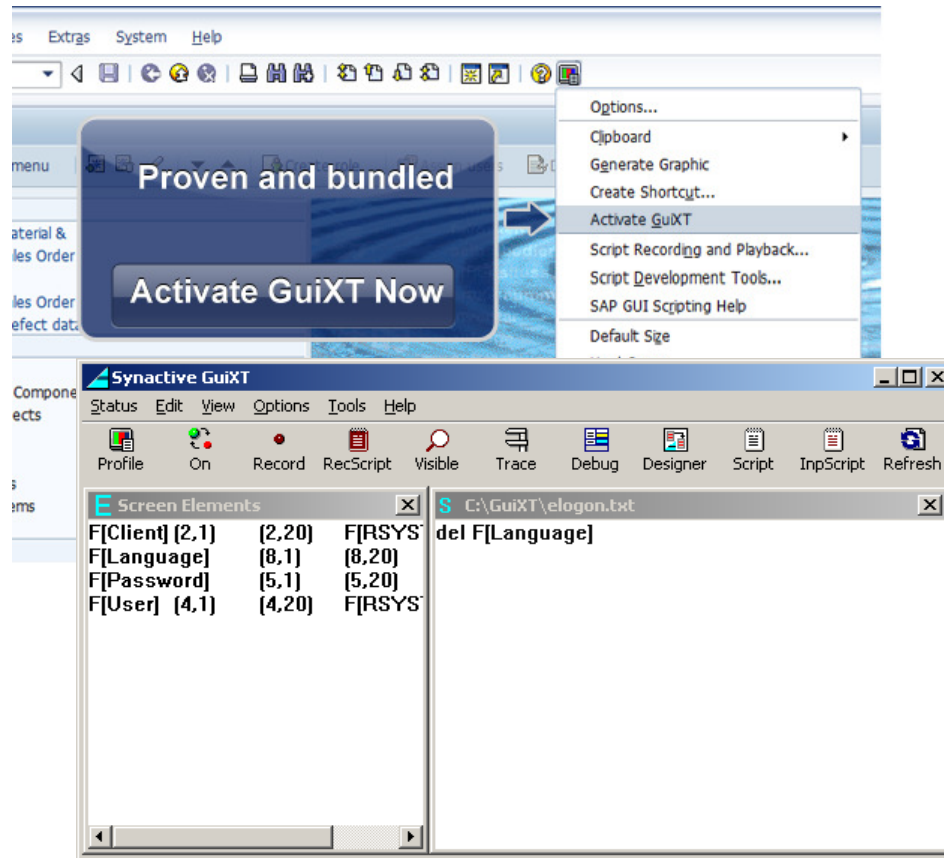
es Extras System Help

menu

aterial &
les Order

les Order
efect data

Compone
ects

s
ems

Proven and bundled

Activate GuiXT Now

Options...
Clipboard
Generate Graphic
Create Shortcut...
Activate GuiXT
Script Recording and Playback...
Script Development Tools...
SAP GUI Scripting Help
Default Size

Synactive GuiXT
Status Edit View Options Tools Help
Profile On Record RecScript Visible Trace Debug Designer Script InpScript Refresh

E Screen Elements

| | | | |
|---|---|---|---|
| F[Client] | (2,1) | (2,20) | F[RSYST |
| F[Language] | (8,1) | (8,20) | |
| F[Password] | (5,1) | (5,20) | |
| F[User] | (4,1) | (4,20) | F[RSYST |

S C:\GuiXT\elogon.txt
del F[Language]